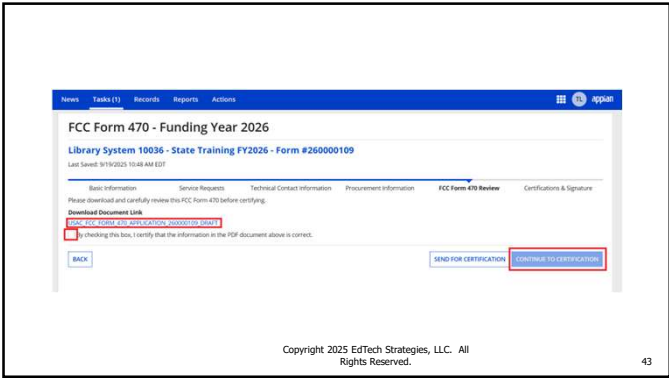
News Tasks (1) Records Reports Actions

TL appian

FCC Form 470 - Funding Year 2026

Library System 10036 - State Training FY2026 - Form #260000109

Last Saved: 9/19/2025 10:48 AM EDT

Basic Information Service Requests Technical Contact Information Procurement Information FCC Form 470 Review Certifications & Signature

Please download and carefully review this FCC Form 470 before certifying.

Download Document Link

USAC_FCC_FORM_470_APPLICATION_260000109_DRAFT

By checking this box, I certify that the information in the PDF document above is correct.

BACK

SEND FOR CERTIFICATION

CONTINUE TO CERTIFICATION

Copyright 2025 EdTech Strategies, LLC. All Rights Reserved.

43